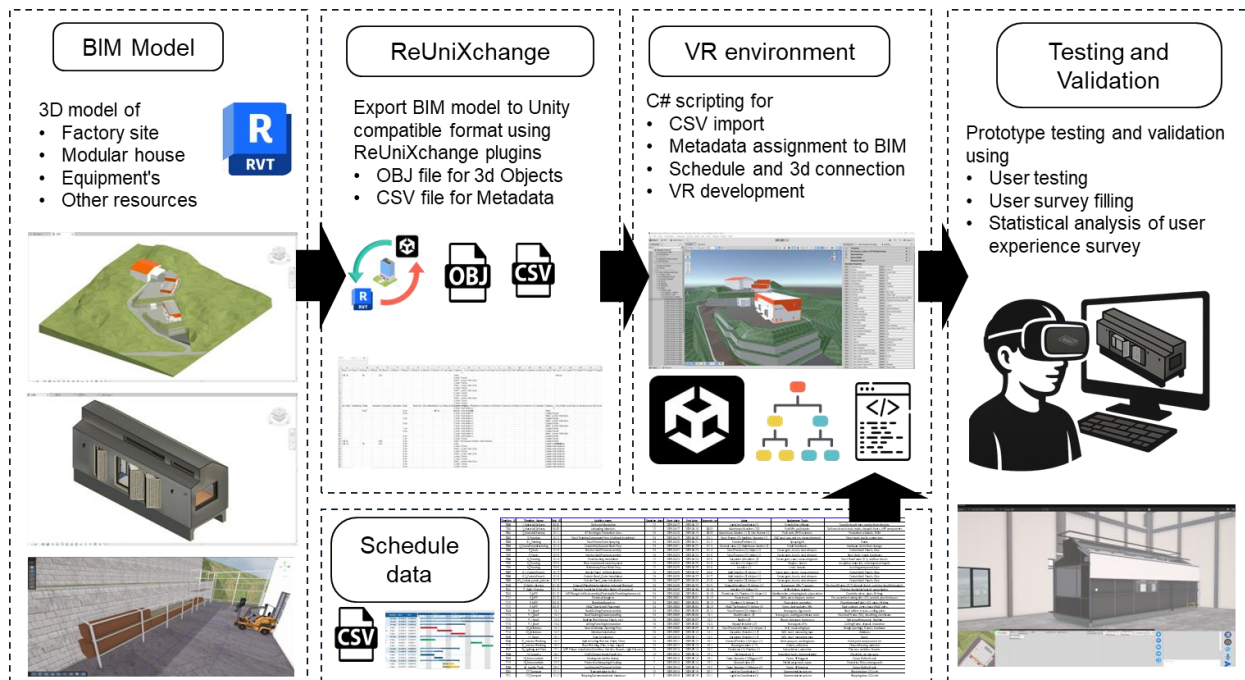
BIM Model

3D model of
- Factory site
- Modular house
- Equipment's
- Other resources

R
RVT

ReUniXchange

Export BIM model to Unity compatible format using ReUniXchange plugins
- OBJ file for 3d Objects
- CSV file for Metadata

R
RVT

OBJ

CSV

VR environment

C# scripting for
- CSV import
- Metadata assignment to BIM
- Schedule and 3d connection
- VR development

Testing and Validation

Prototype testing and validation using
- User testing
- User survey filling
- Statistical analysis of user experience survey

Schedule data

CSV